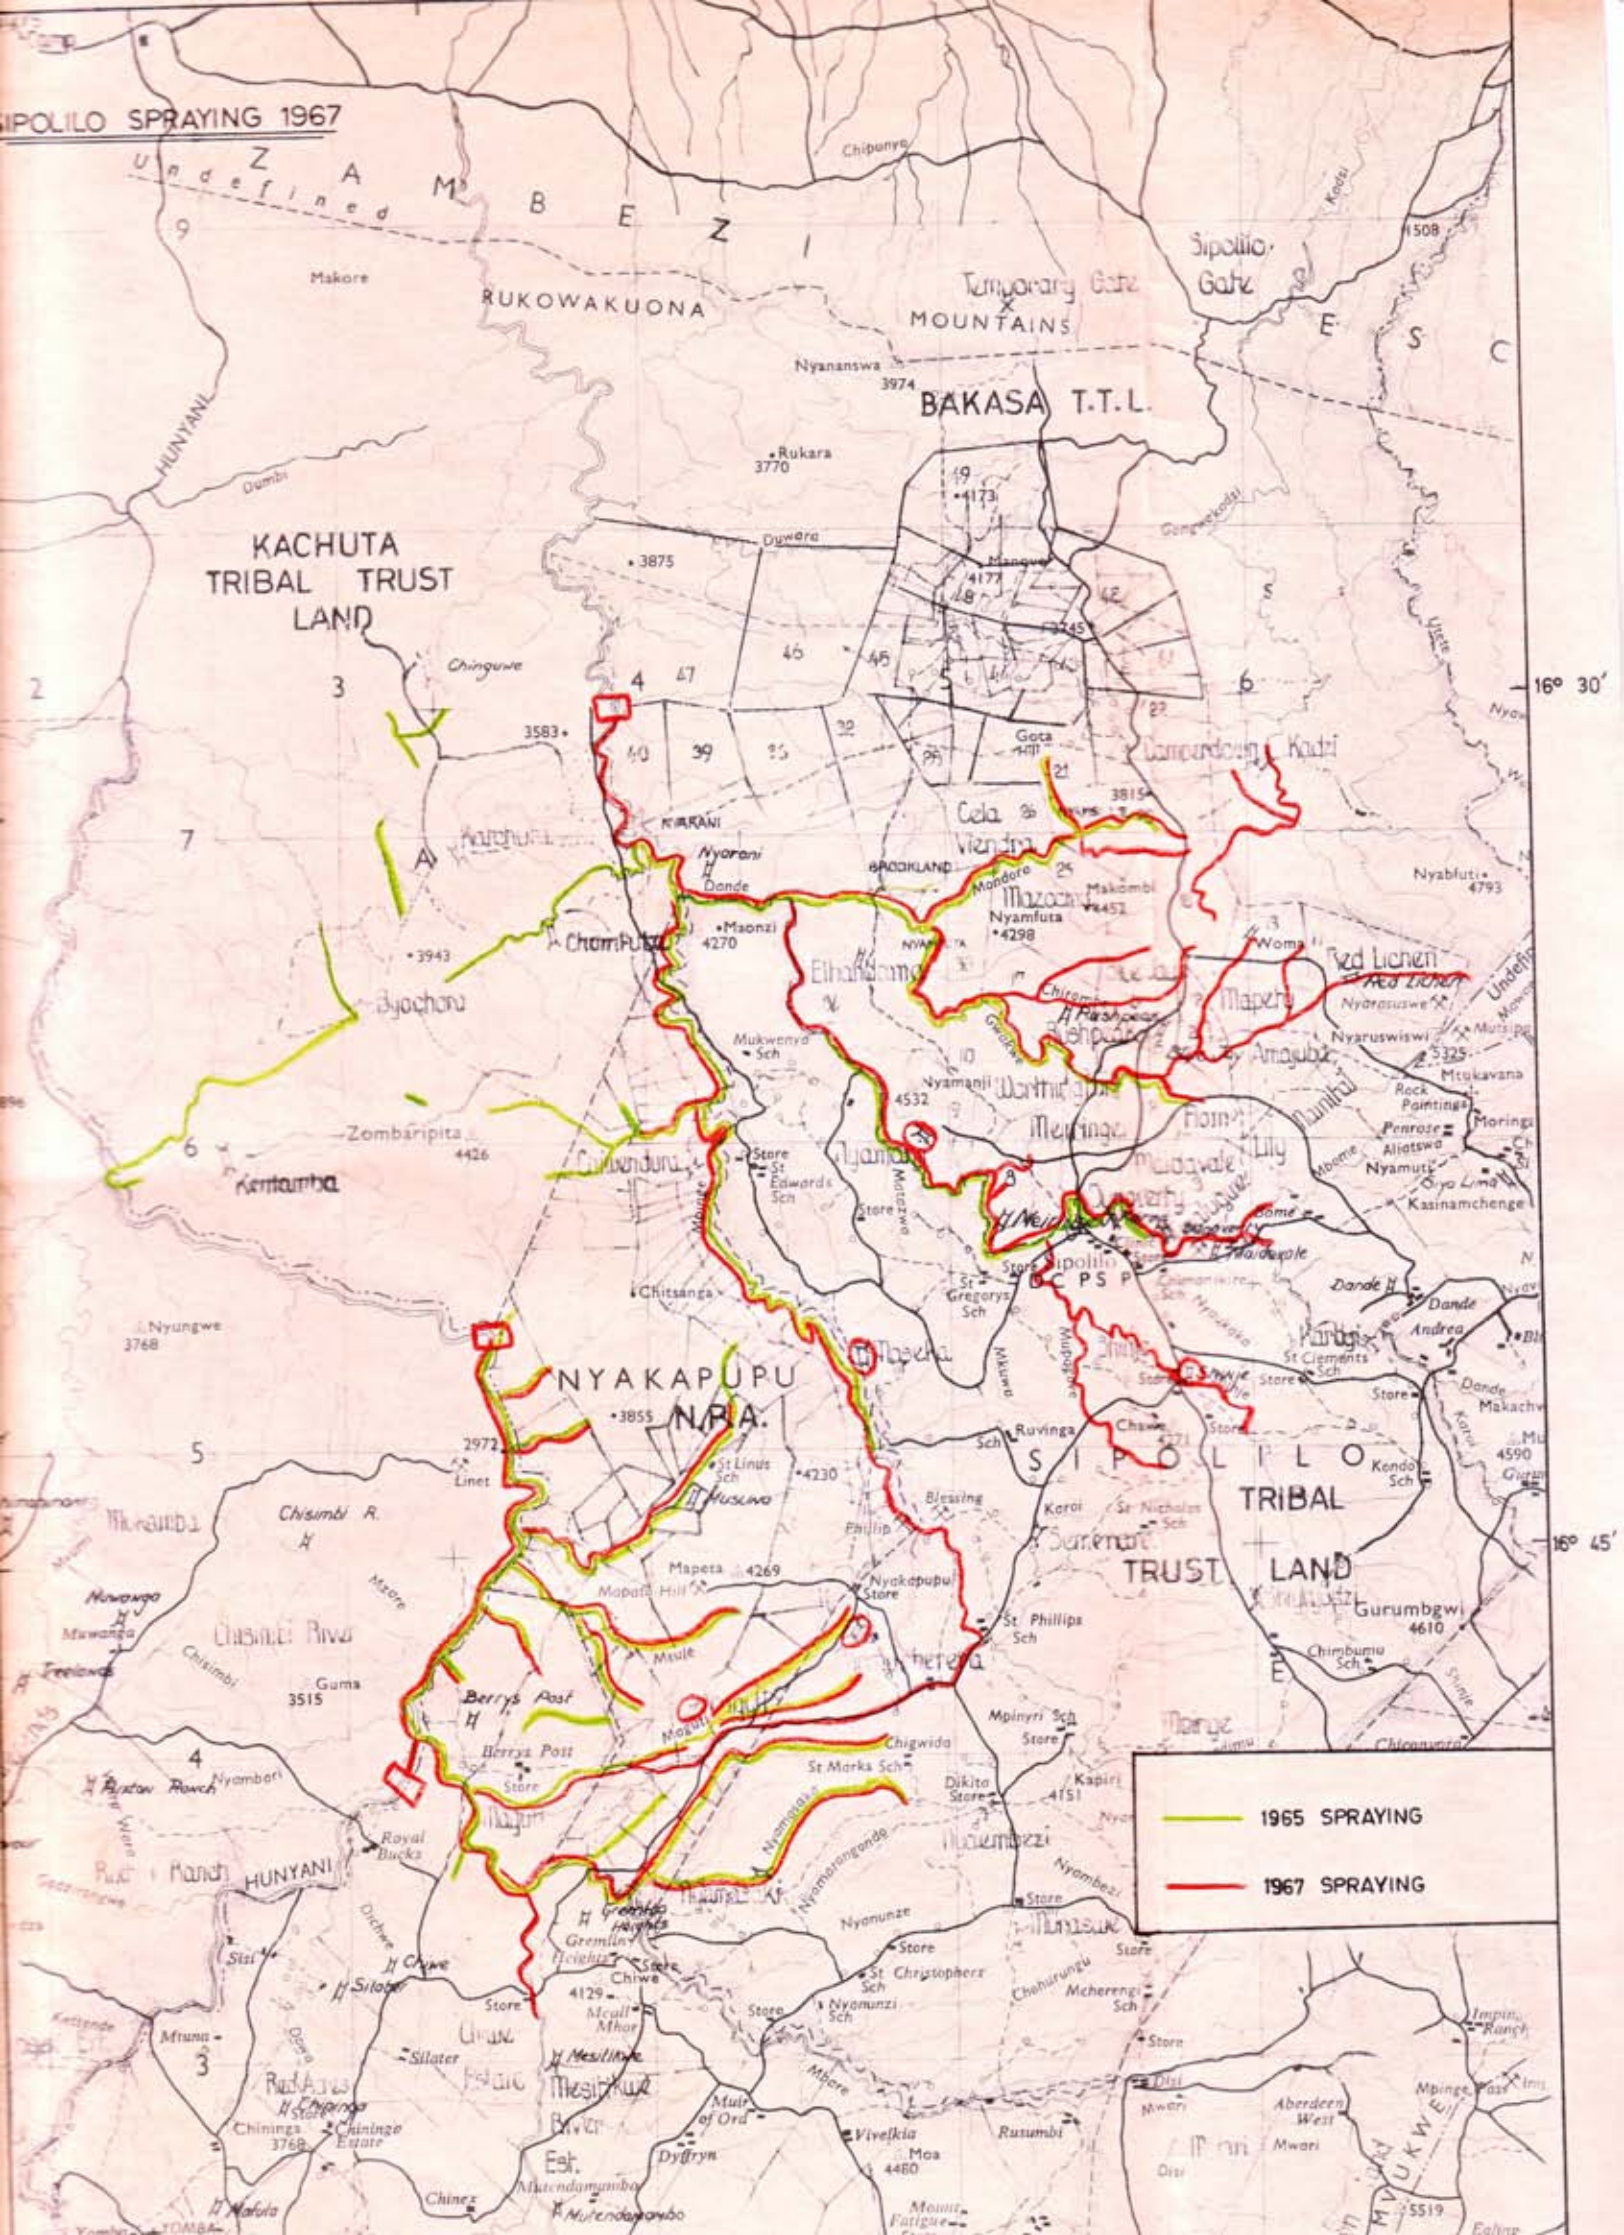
SIPOLILO SPRAYING 1967

Undefined

ZAMBEZI

ESC

Chipunye

Sipolilo Gate

Temporary Gate

MOUNTAINS

Makore

RUKOWAKUONA

Nyananswa

3974

BAKASA T.T.L.

HUNYANI

Dumbi

Rukara 3770

KACHUTA TRIBAL TRUST LAND

Duwara

3875

4173

4177

Mangwe

Chinguwe

3

4

47

46

45

6

16° 30′

2

3583

40

39

32

Gota Hill

Camperdown

Kadzi

3815

Cela

7

Karoruru

KIARANI

Vienna

Nyaroni

Donde

BROOKLAND

Mondoro

Makombi

Mazoe

Nyamfuta 4298

Nyabfuti 4793

Chomfuti

Maonzi 4270

3943

Elhandamo

Woma

Red Lichen

Red Lichen

Byochoru

Mapere

Mukwenya Sch

Nyaruswiswi

Mutsipa

Amajuba

5325

Mtukavana

Nyamanji

Worthing

Kamutuu

Rock Paintings

Moringa

Zombaripita 4426

Meringa

Penrose

Aliotswa

6

Store

Nyamuti

Kemtamba

Kasinamchenge

Store St Edwards Sch

Store

Mutorzwi

Sipolilo

Chitsanga

St Gregorys Sch

BC PS P

Dande

Dande

Andrea

Nyungwe 3768

NYAKAPUPU N.P.A.

Thseka

Kandeya

St Clements Sch

Store

Store

Dande

Makachv

3855

Ruvinga

Sch

SIPOLILO

Kondo Sch

4590

5

2972

Linet

St Linus Sch

4230

TRIBAL

Musumbu

Chisimbi R.

Kusuwo

Blessing

Karoi

St Nicholas Sch

16° 45′

Philip

TRUST LAND

Mapeta 4269

Nyakapupu Store

Gurumbgwi 4610

Chisimbi River

Mapeta Hill

St Phillips Sch

Chimbumu Sch

Guma 3515

Chisimbi

Mtiye

Mbinge

Berrys Post

Chigwida

Mpinyri Sch

Store

Chiconyora

4

Berrys Post

Store

Store

St Marks Sch

Dikita Store

Kapiri 4151

1965 SPRAYING

Buxton Ranch

Nyambori

Royal Bucks

Nyamaringonde

1967 SPRAYING

Ranch

HUNYANI

Nyambezi

Store

Greenlands Heights

Nyanunze

Store

Chiwe

Store

St Christophers Sch

Chiwe

Silobe

4129

Mcall Mhor

Store

Nyanunzi Sch

Mcherengi Sch

Mtuna

3

Silater

Mesilikwe

Store

Chipinga

Chininga 3768

Chininga Estate

Muir of Ord

Mbinge

Aberdeen West

Dyffryn

Vivelkia

Moa 4480

Rusumbi

Mwari

Mwari

Chinez

Mutendamumba

Mukondo

Mount Fatigue

5519

TOMBA

Epping Ranch